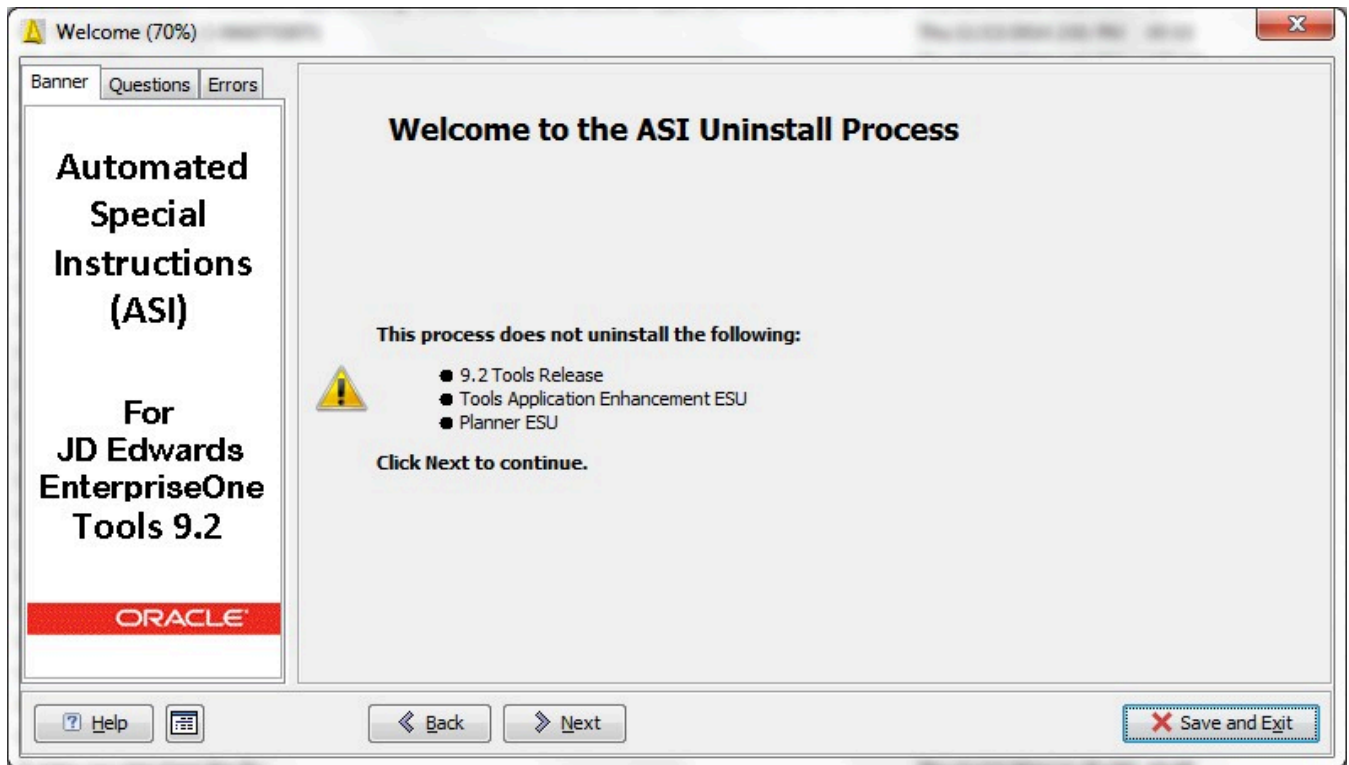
Welcome (70%) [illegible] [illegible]

Banner | Questions | Errors

Automated Special Instructions (ASI)

For JD Edwards EnterpriseOne Tools 9.2

ORACLE

Welcome to the ASI Uninstall Process

This process does not uninstall the following:

- 9.2 Tools Release
- Tools Application Enhancement ESU
- Planner ESU

Click Next to continue.

Help

Back

Next

Save and Exit